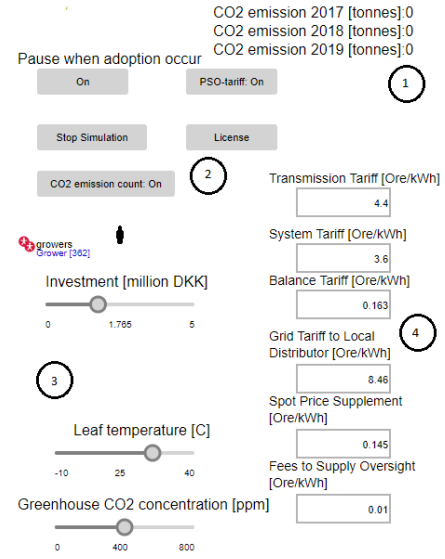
CO2 emission 2017 [tonnes]:0
CO2 emission 2018 [tonnes]:0
CO2 emission 2019 [tonnes]:0

Pause when adoption occur

On

PSO-tariff: On

1

Stop Simulation

License

CO2 emission count: On

2

growers
Grower [362]

Investment [million DKK]

0 1.765 5

3

Leaf temperature [C]

-10 25 40

Greenhouse CO2 concentration [ppm]

0 400 800

Transmission Tariff [Ore/kWh]

4.4

System Tariff [Ore/kWh]

3.6

Balance Tariff [Ore/kWh]

0.163

Grid Tariff to Local Distributor [Ore/kWh]

4

8.46

Spot Price Supplement [Ore/kWh]

0.145

Fees to Supply Oversight [Ore/kWh]

0.01